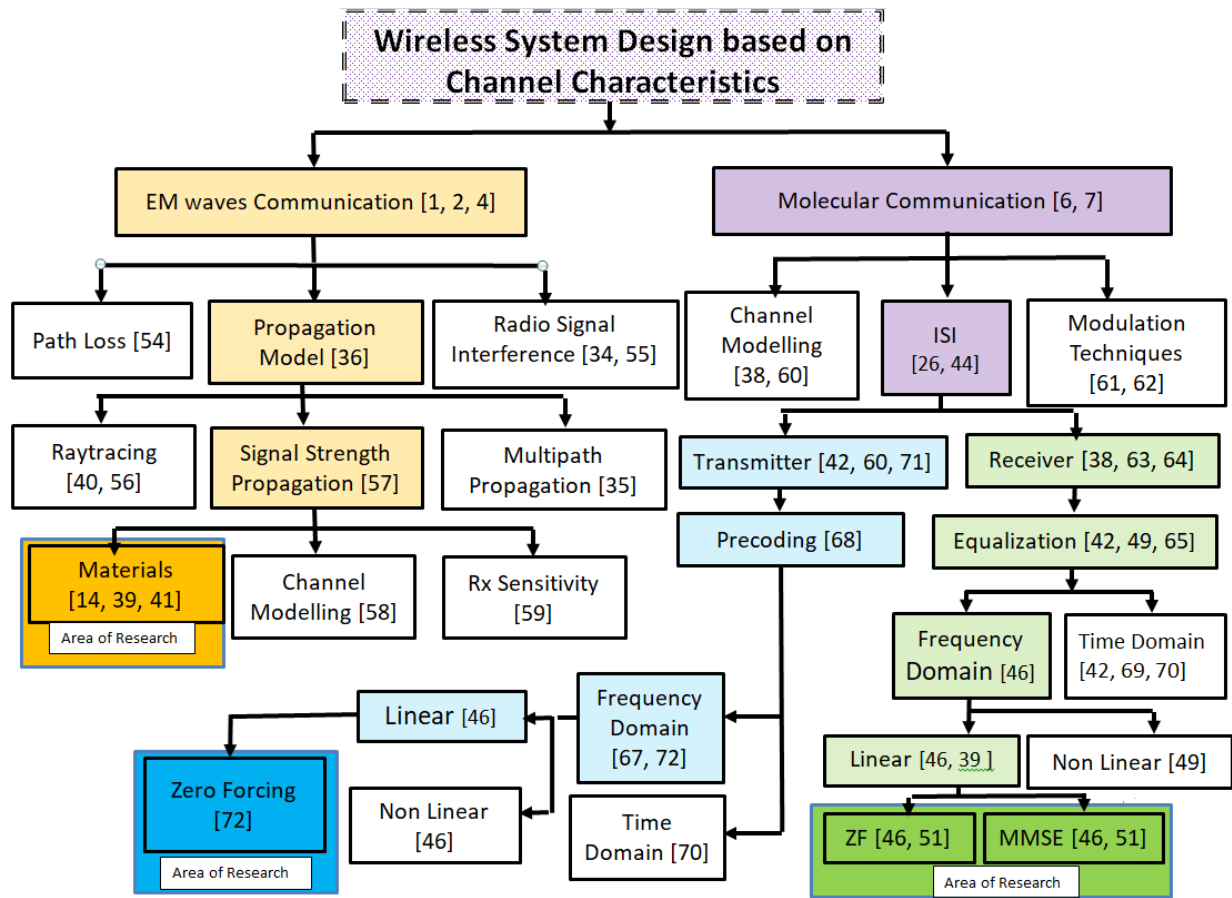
Wireless System Design based on Channel Characteristics

EM waves Communication [1, 2, 4]

Molecular Communication [6, 7]

Path Loss [54]

Propagation Model [36]

Radio Signal Interference [34, 55]

Channel Modelling [38, 60]

ISI [26, 44]

Modulation Techniques [61, 62]

Raytracing [40, 56]

Signal Strength Propagation [57]

Multipath Propagation [35]

Transmitter [42, 60, 71]

Receiver [38, 63, 64]

Precoding [68]

Equalization [42, 49, 65]

Materials [14, 39, 41]

Area of Research

Channel Modelling [58]

Rx Sensitivity [59]

Frequency Domain [46]

Time Domain [42, 69, 70]

Linear [46]

Frequency Domain [67, 72]

Linear [46, 39 ]

Non Linear [49]

Zero Forcing [72]

Area of Research

Non Linear [46]

Time Domain [70]

ZF [46, 51]

MMSE [46, 51]

Area of Research